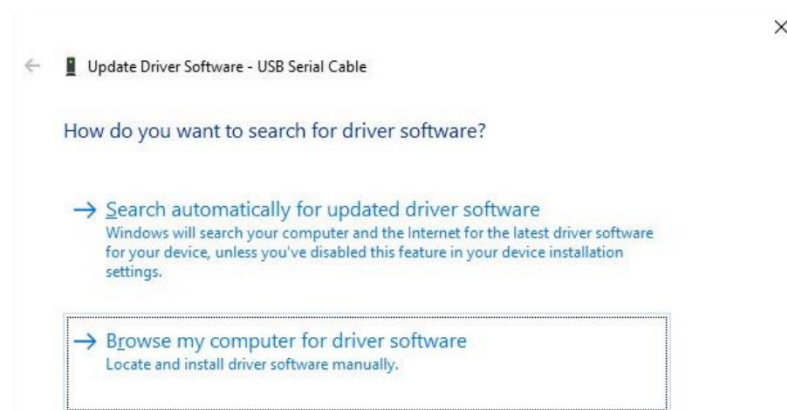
×

← Update Driver Software - USB Serial Cable

How do you want to search for driver software?

→ Search automatically for updated driver software
Windows will search your computer and the Internet for the latest driver software for your device, unless you've disabled this feature in your device installation settings.

→ Browse my computer for driver software
Locate and install driver software manually.